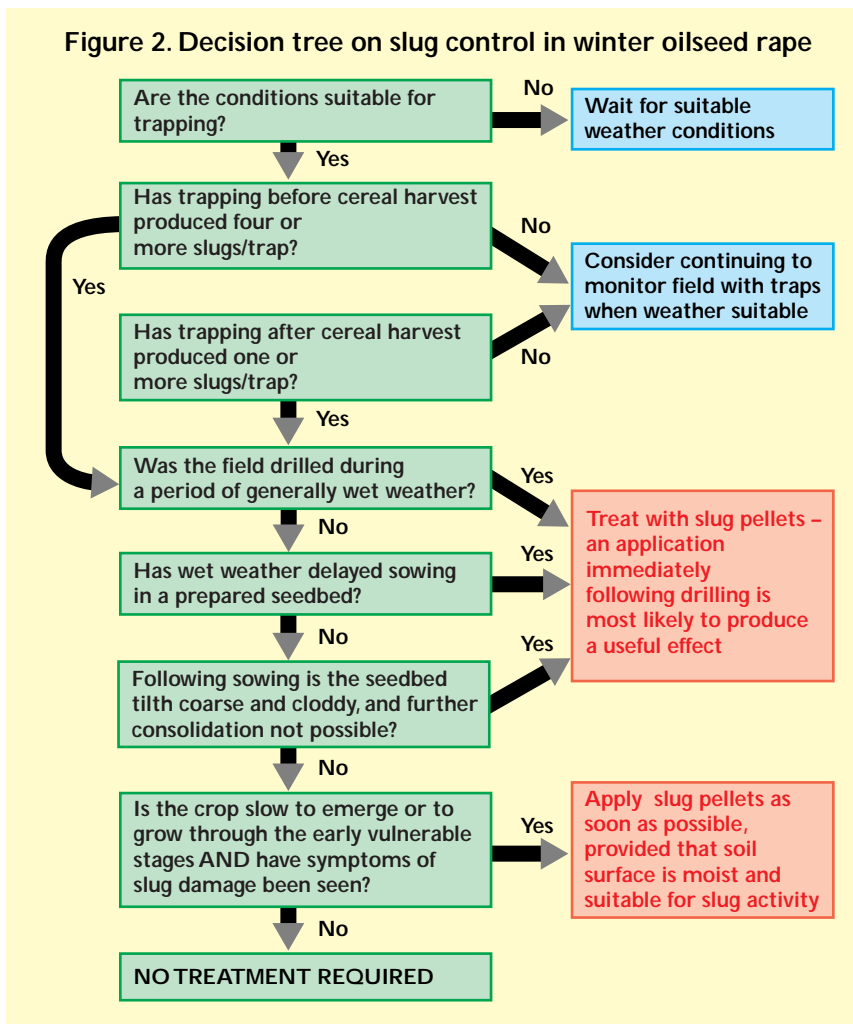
Figure 2. Decision tree on slug control in winter oilseed rape

Are the conditions suitable for trapping?

No

Wait for suitable weather conditions

Yes

Has trapping before cereal harvest produced four or more slugs/trap?

No

Consider continuing to monitor field with traps when weather suitable

Yes

Has trapping after cereal harvest produced one or more slugs/trap?

No

Yes

Was the field drilled during a period of generally wet weather?

Yes

Treat with slug pellets – an application immediately following drilling is most likely to produce a useful effect

No

Has wet weather delayed sowing in a prepared seedbed?

Yes

No

Following sowing is the seedbed tilth coarse and cloddy, and further consolidation not possible?

Yes

No

Is the crop slow to emerge or to grow through the early vulnerable stages AND have symptoms of slug damage been seen?

Yes

Apply slug pellets as soon as possible, provided that soil surface is moist and suitable for slug activity

No

NO TREATMENT REQUIRED